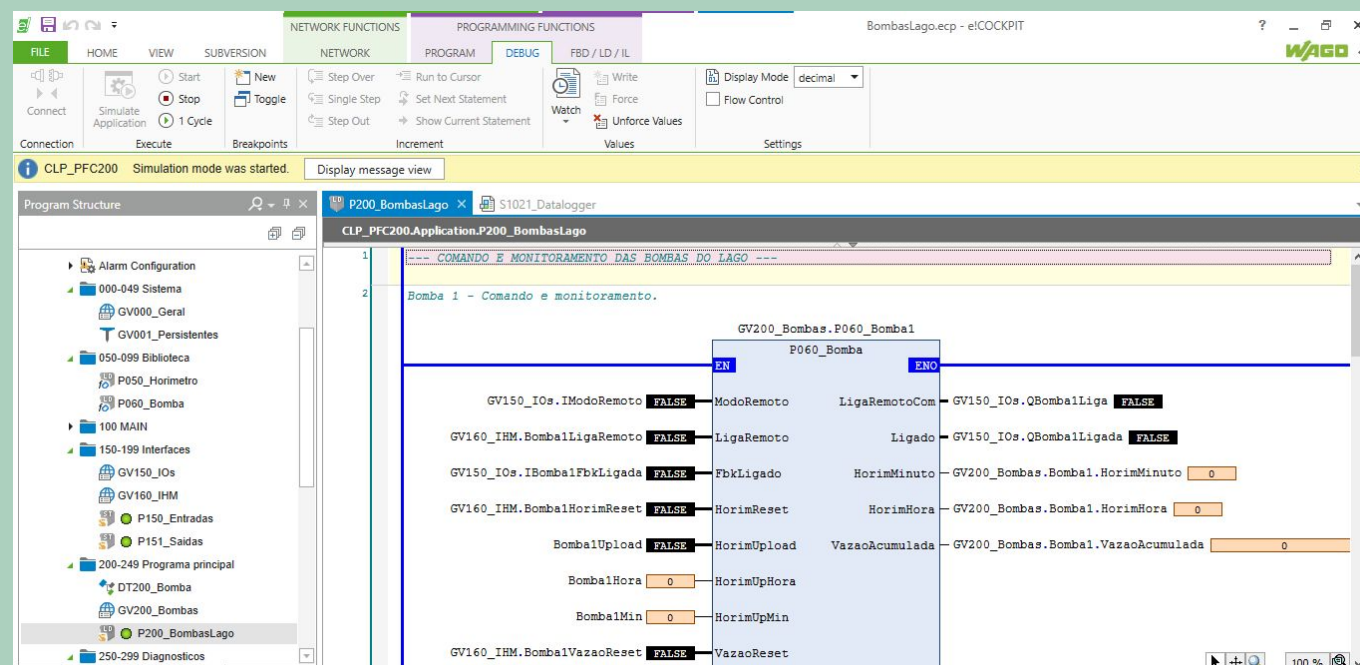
NETWORK FUNCTIONS PROGRAMMING FUNCTIONS BombasLago.ecp - e!COCKPIT ? WAGO

FILE HOME VIEW SUBVERSION NETWORK PROGRAM DEBUG FBD / LD / IL

Connect
Connection
Simulate Application
Start
Stop
1 Cycle
Execute
New
Toggle
Breakpoints
Step Over
Single Step
Step Out
Run to Cursor
Set Next Statement
Show Current Statement
Increment
Watch
Write
Force
Unforce Values
Values
Display Mode decimal
Flow Control
Settings

CLP_PFC200 Simulation mode was started. Display message view

Program Structure

Alarm Configuration
000-049 Sistema
GV000_Geral
GV001_Persistentes
050-099 Biblioteca
P050_Horimetro
P060_Bomba
100 MAIN
150-199 Interfaces
GV150_IOs
GV160_IHM
P150_Entradas
P151_Saidas
200-249 Programa principal
DT200_Bomba
GV200_Bombas
P200_BombasLago
250-299 Diagnosticos

P200_BombasLago S1021_Datalogger

CLP_PFC200.Application.P200_BombasLago

1 --- COMANDO E MONITORAMENTO DAS BOMBAS DO LAGO ---
2 Bomba 1 - Comando e monitoramento.

GV200_Bombas.P060_Bomba1
P060_Bomba
EN ENO
GV150_IOs.IModoRemoto FALSE ModoRemoto
GV160_IHM.Bomba1LigaRemoto FALSE LigaRemoto
GV150_IOs.IBomba1FbkLigada FALSE FbkLigado
GV160_IHM.Bomba1HorimReset FALSE HorimReset
Bomba1Upload FALSE HorimUpload
Bomba1Hora 0 HorimUpHora
Bomba1Min 0 HorimUpMin
GV160_IHM.Bomba1VazaoReset FALSE VazaoReset
LigaRemotoCom GV150_IOs.QBomba1Liga FALSE
Ligado GV150_IOs.QBomba1Ligada FALSE
HorimMinuto GV200_Bombas.Bomba1.HorimMinuto 0
HorimHora GV200_Bombas.Bomba1.HorimHora 0
VazaoAcumulada GV200_Bombas.Bomba1.VazaoAcumulada 0

100 %